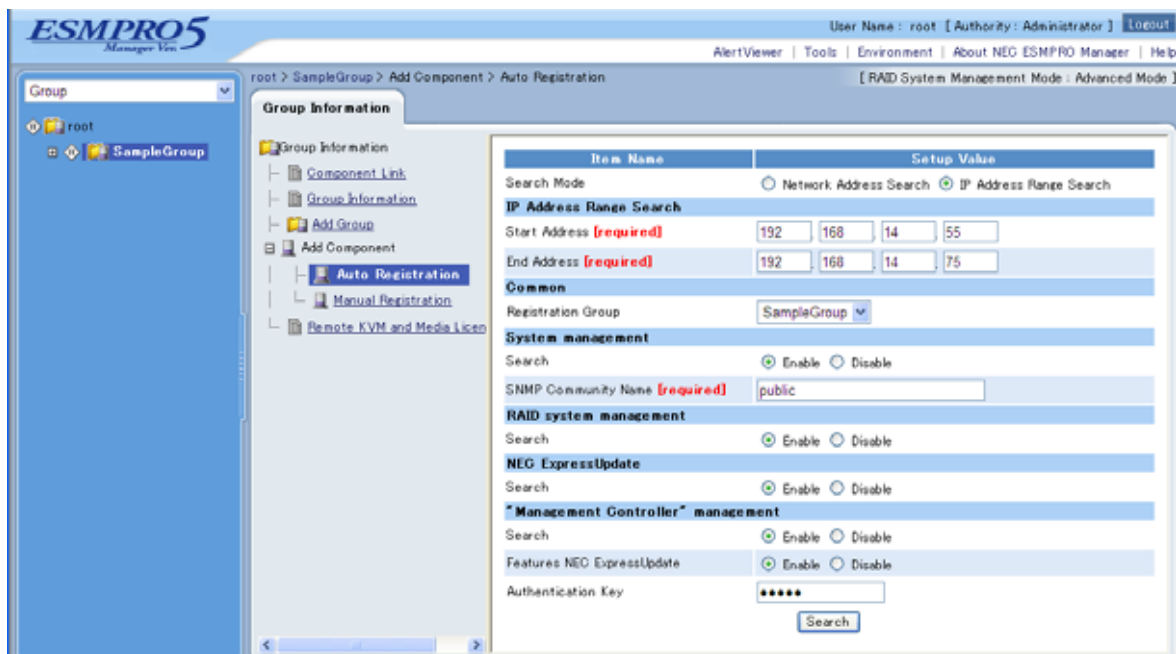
ESMPRO5
Manager Ver.

User Name : root [ Authority : Administrator ] Logout

AlertViewer | Tools | Environment | About NEC ESMPRO Manager | Help

Group

root
SampleGroup

root > SampleGroup > Add Component > Auto Registration

[ RAID System Management Mode : Advanced Mode ]

Group Information

Group Information
Component Link
Group Information
Add Group
Add Component
Auto Registration
Manual Registration
Remote KVM and Media Licen

| Item Name | Setup Value |
|---|---|
| Search Mode | Network Address Search IP Address Range Search |
| IP Address Range Search | |
| Start Address [required] | 192 . 168 . 14 . 55 |
| End Address [required] | 192 . 168 . 14 . 75 |
| Common | |
| Registration Group | SampleGroup |
| System management | |
| Search | Enable Disable |
| SNMP Community Name [required] | public |
| RAID system management | |
| Search | Enable Disable |
| NEC ExpressUpdate | |
| Search | Enable Disable |
| "Management Controller" management | |
| Search | Enable Disable |
| Features NEC ExpressUpdate | Enable Disable |
| Authentication Key | ••••• |

Search